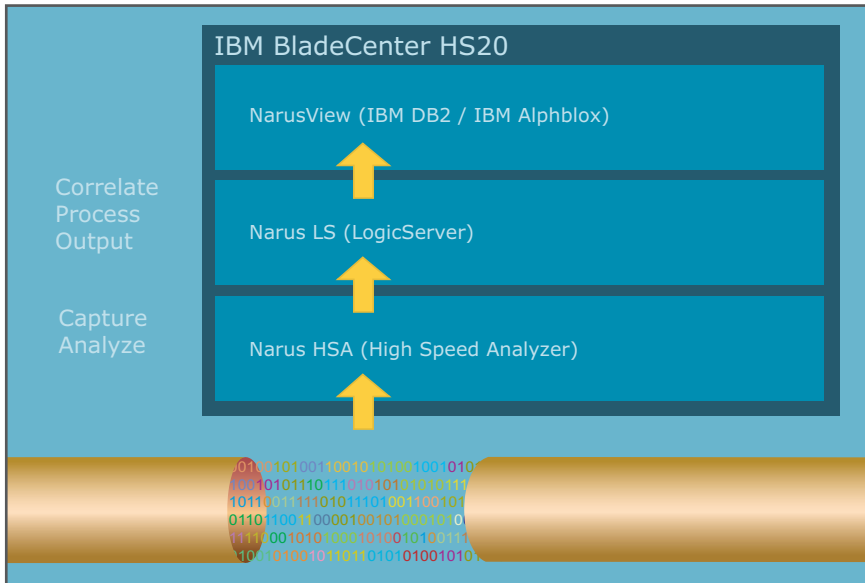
IBM BladeCenter HS20

NarusView (IBM DB2 / IBM Alphblox)

Correlate
Process
Output

Narus LS (LogicServer)

Capture
Analyze

Narus HSA (High Speed Analyzer)

0010010100110010101001001010
1001010111011101010110101011
1011001111010111010011001011
0110110011000010010100010100
1110001010100010100101001011
1010100101101101010100101010